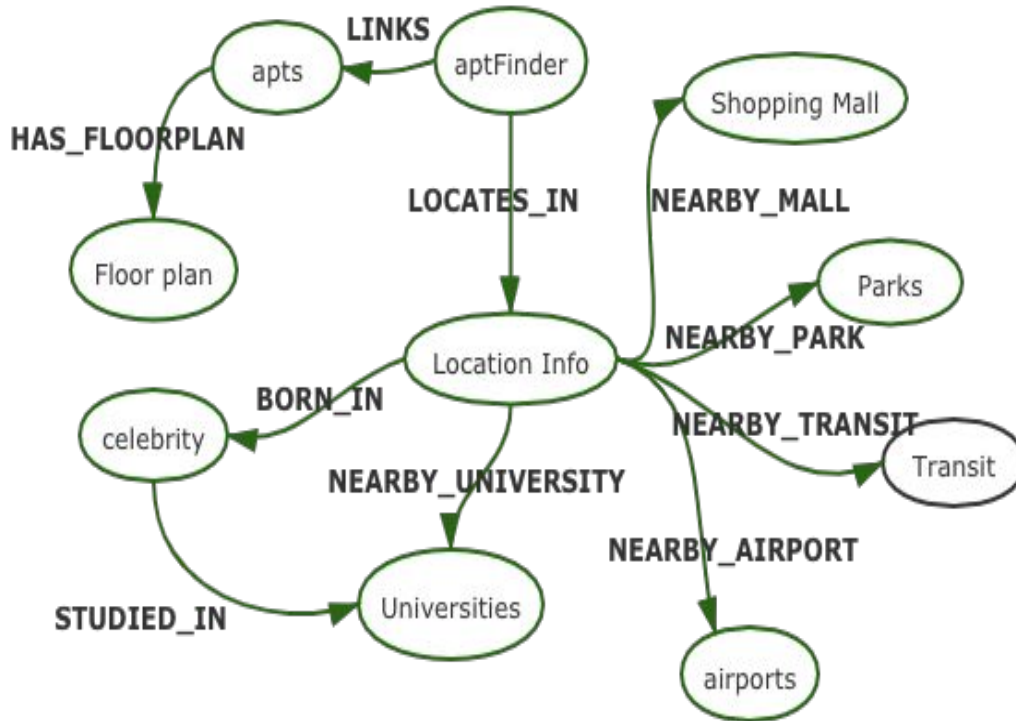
LINKS

apts

aptFinder

Shopping Mall

HAS_FLOORPLAN

LOCATES_IN

NEARBY_MALL

Floor plan

Parks

NEARBY_PARK

Location Info

BORN_IN

celebrity

NEARBY_TRANSIT

Transit

NEARBY_UNIVERSITY

NEARBY_AIRPORT

STUDIED_IN

Universities

airports